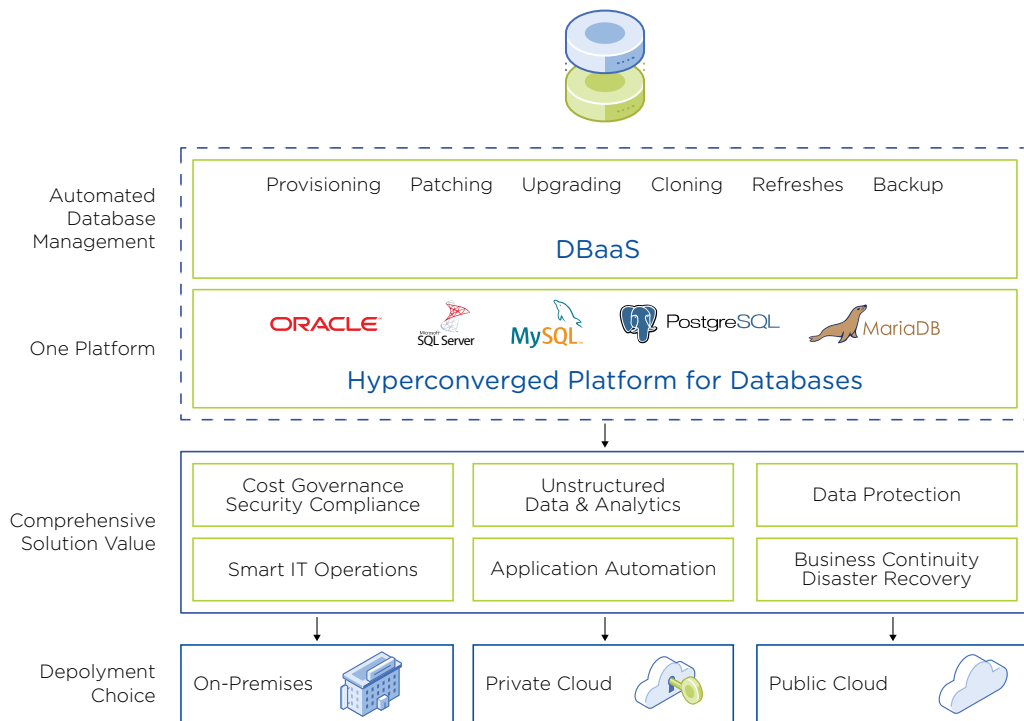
Automated Database Management

Provisioning Patching Upgrading Cloning Refreshes Backup

DBaaS

One Platform

ORACLE Microsoft SQL Server MySQL PostgreSQL MariaDB

Hyperconverged Platform for Databases

Comprehensive Solution Value

Cost Governance Security Compliance

Unstructured Data & Analytics

Data Protection

Smart IT Operations

Application Automation

Business Continuity Disaster Recovery

Depolyment Choice

On-Premises

Private Cloud

Public Cloud